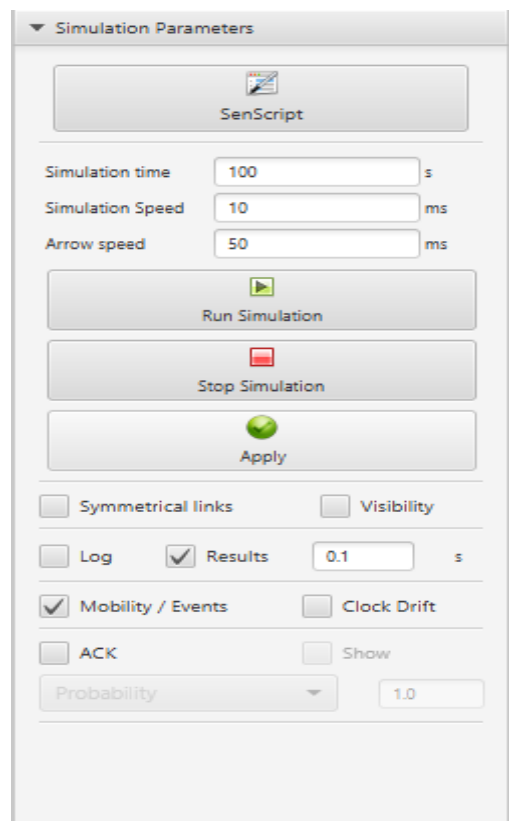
Simulation Parameters

SenScript

Simulation time 100 s

Simulation Speed 10 ms

Arrow speed 50 ms

Run Simulation

Stop Simulation

Apply

Symmetrical links

Visibility

Log

Results 0.1 s

Mobility / Events

Clock Drift

ACK

Show

Probability

1.0